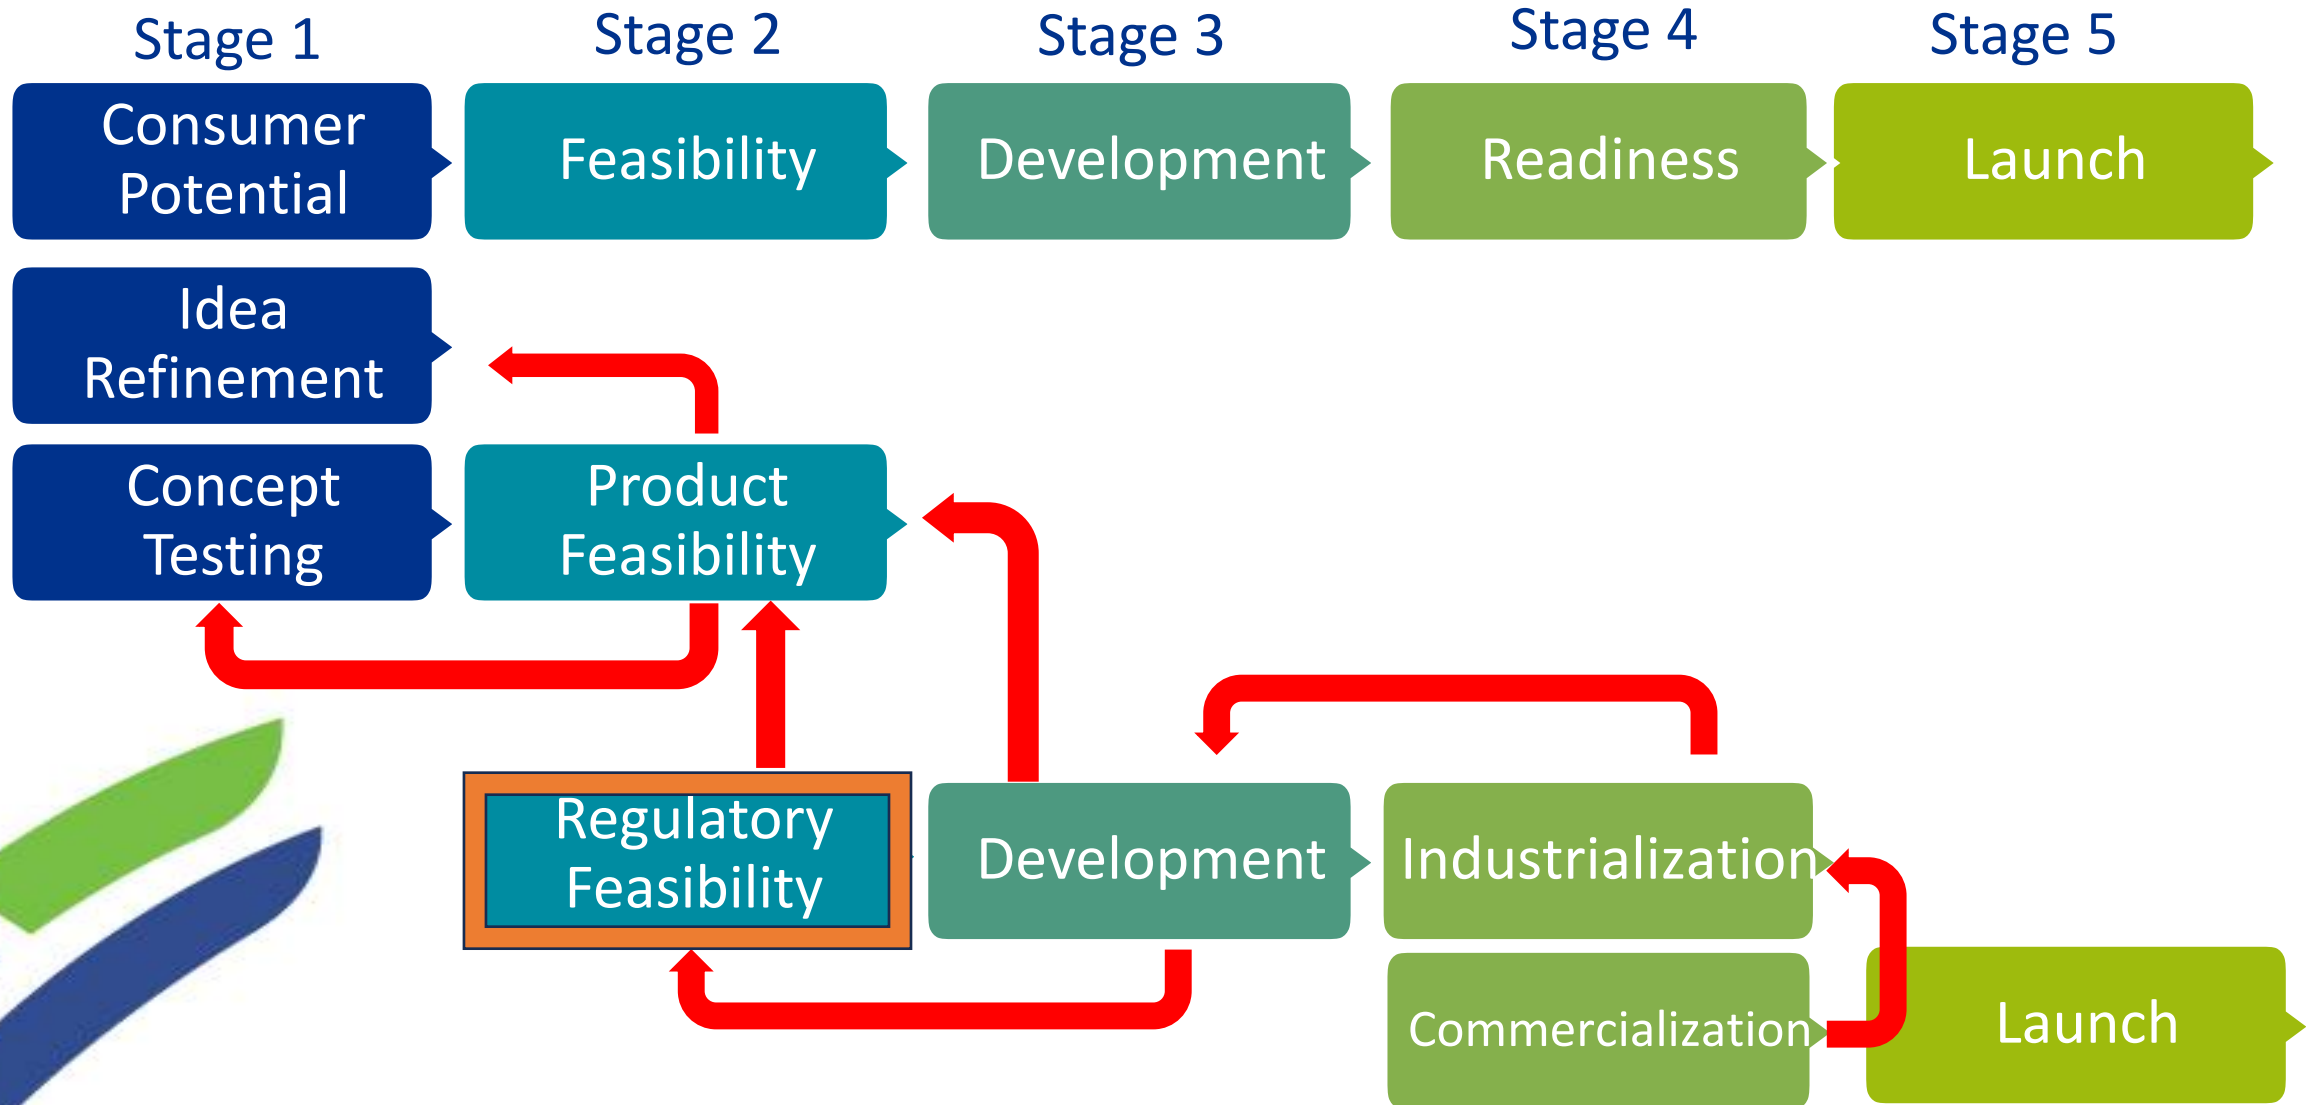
Stage 1
Stage 2
Stage 3
Stage 4
Stage 5

Consumer Potential
Feasibility
Development
Readiness
Launch

Idea Refinement

Concept Testing
Product Feasibility

Regulatory Feasibility
Development
Industrialization

Commercialization
Launch